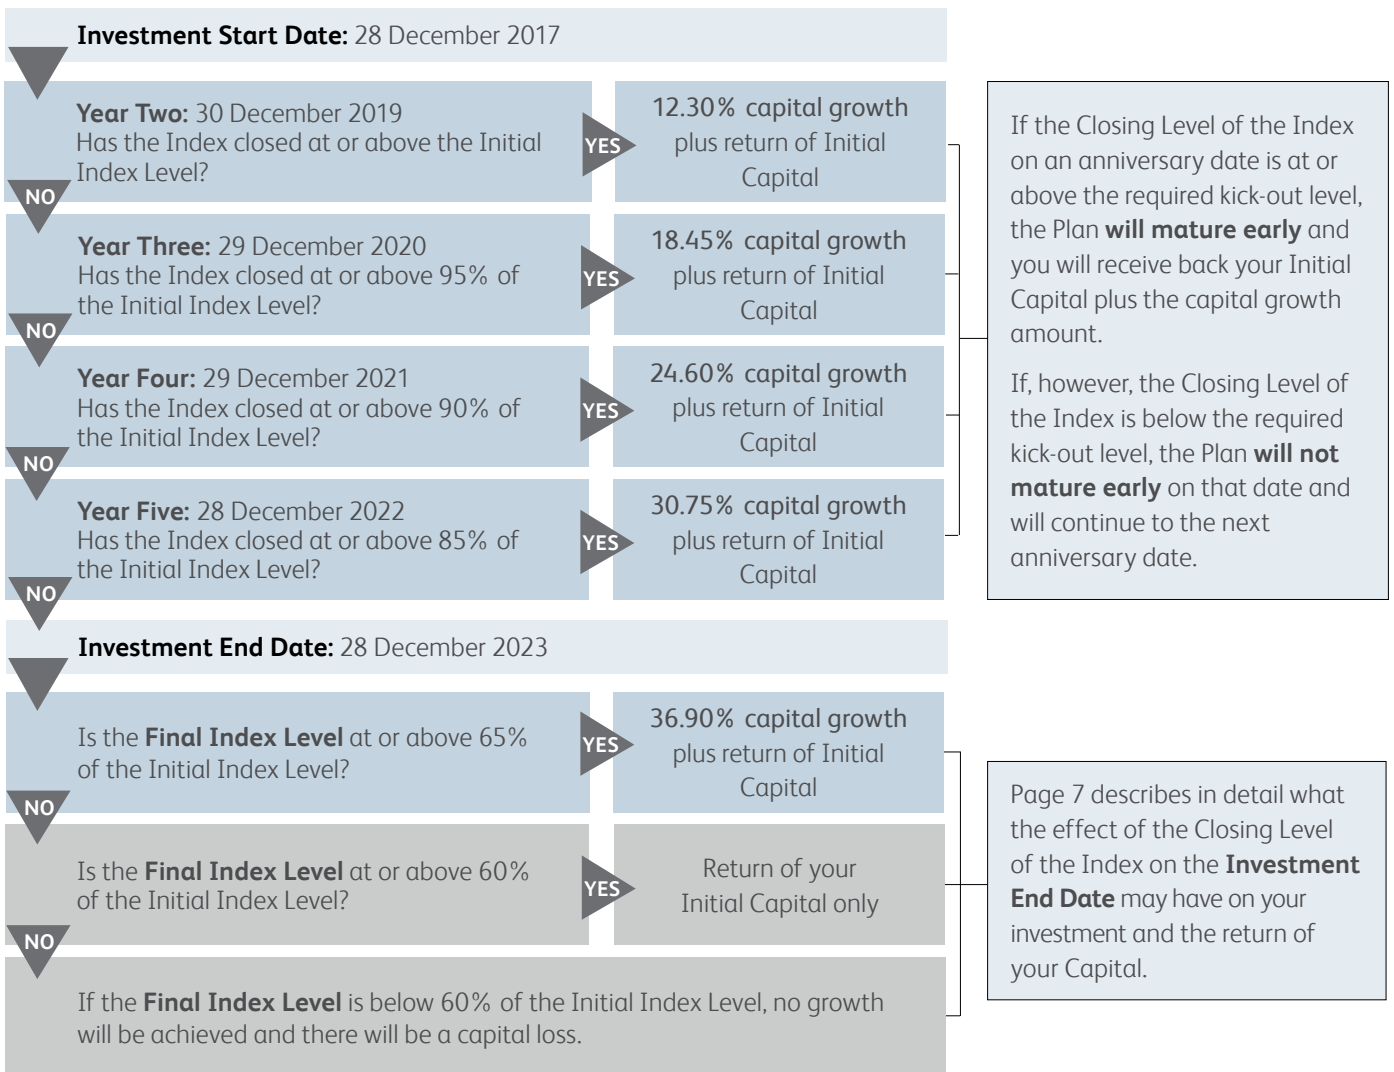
**Investment Start Date:** 28 December 2017

**Year Two:** 30 December 2019
Has the Index closed at or above the Initial Index Level?

YES

12.30% capital growth plus return of Initial Capital

NO

**Year Three:** 29 December 2020
Has the Index closed at or above 95% of the Initial Index Level?

YES

18.45% capital growth plus return of Initial Capital

NO

**Year Four:** 29 December 2021
Has the Index closed at or above 90% of the Initial Index Level?

YES

24.60% capital growth plus return of Initial Capital

NO

**Year Five:** 28 December 2022
Has the Index closed at or above 85% of the Initial Index Level?

YES

30.75% capital growth plus return of Initial Capital

NO

If the Closing Level of the Index on an anniversary date is at or above the required kick-out level, the Plan **will mature early** and you will receive back your Initial Capital plus the capital growth amount.

If, however, the Closing Level of the Index is below the required kick-out level, the Plan **will not mature early** on that date and will continue to the next anniversary date.

**Investment End Date:** 28 December 2023

Is the **Final Index Level** at or above 65% of the Initial Index Level?

YES

36.90% capital growth plus return of Initial Capital

NO

Is the **Final Index Level** at or above 60% of the Initial Index Level?

YES

Return of your Initial Capital only

NO

If the **Final Index Level** is below 60% of the Initial Index Level, no growth will be achieved and there will be a capital loss.

Page 7 describes in detail what the effect of the Closing Level of the Index on the **Investment End Date** may have on your investment and the return of your Capital.